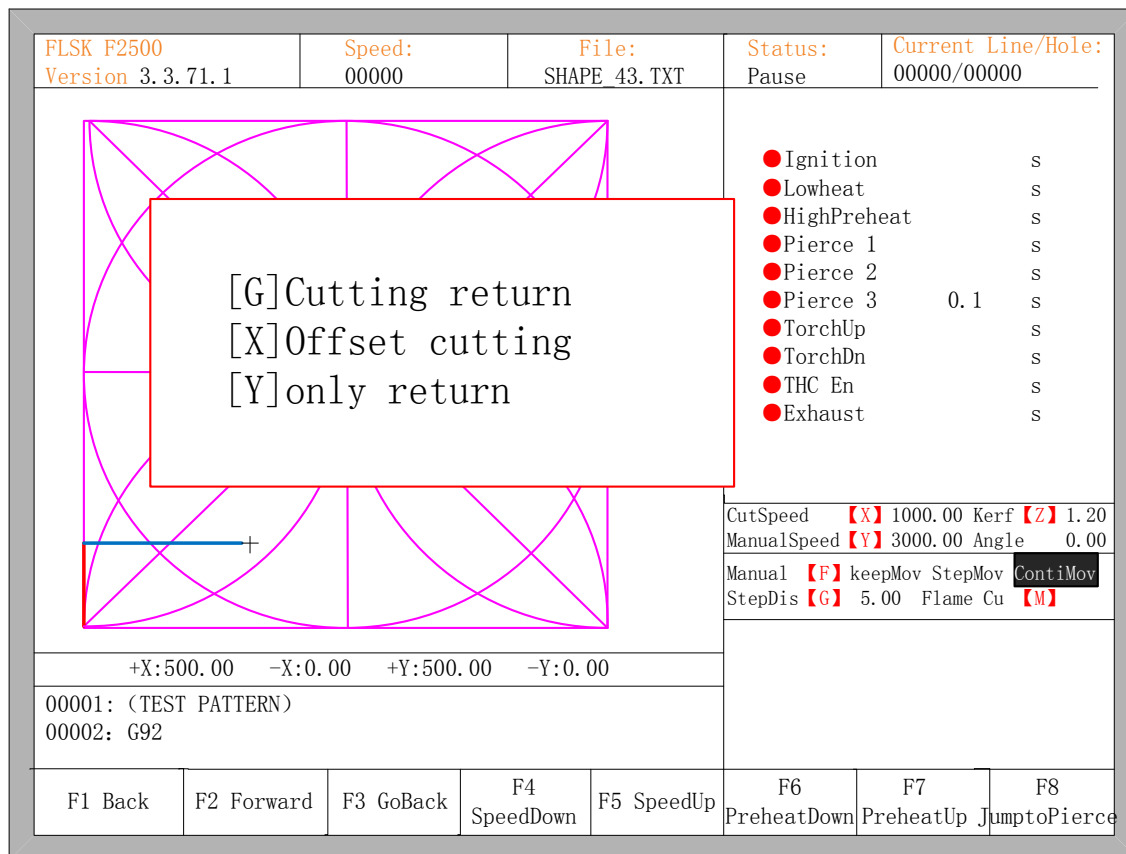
FLSK F2500
Version 3.3.71.1

Speed:
00000

File:
SHAPE_43.TXT

Status:
Pause

Current Line/Hole:
00000/00000

Ignition s
Lowheat s
HighPreheat s
Pierce 1 s
Pierce 2 s
Pierce 3 0.1 s
TorchUp s
TorchDn s
THC En s
Exhaust s

[G]Cutting return
[X]Offset cutting
[Y]only return

CutSpeed 【X】1000.00 Kerf【Z】1.20
ManualSpeed【Y】3000.00 Angle 0.00
Manual 【F】keepMov StepMov ContiMov
StepDis【G】 5.00 Flame Cu 【M】

+X:500.00 -X:0.00 +Y:500.00 -Y:0.00

00001:(TEST PATTERN)
00002: G92

| F1 Back | F2 Forward | F3 GoBack | F4 SpeedDown | F5 SpeedUp | F6 PreheatDown | F7 PreheatUp | F8 JumptoPierce |
|---|---|---|---|---|---|---|---|